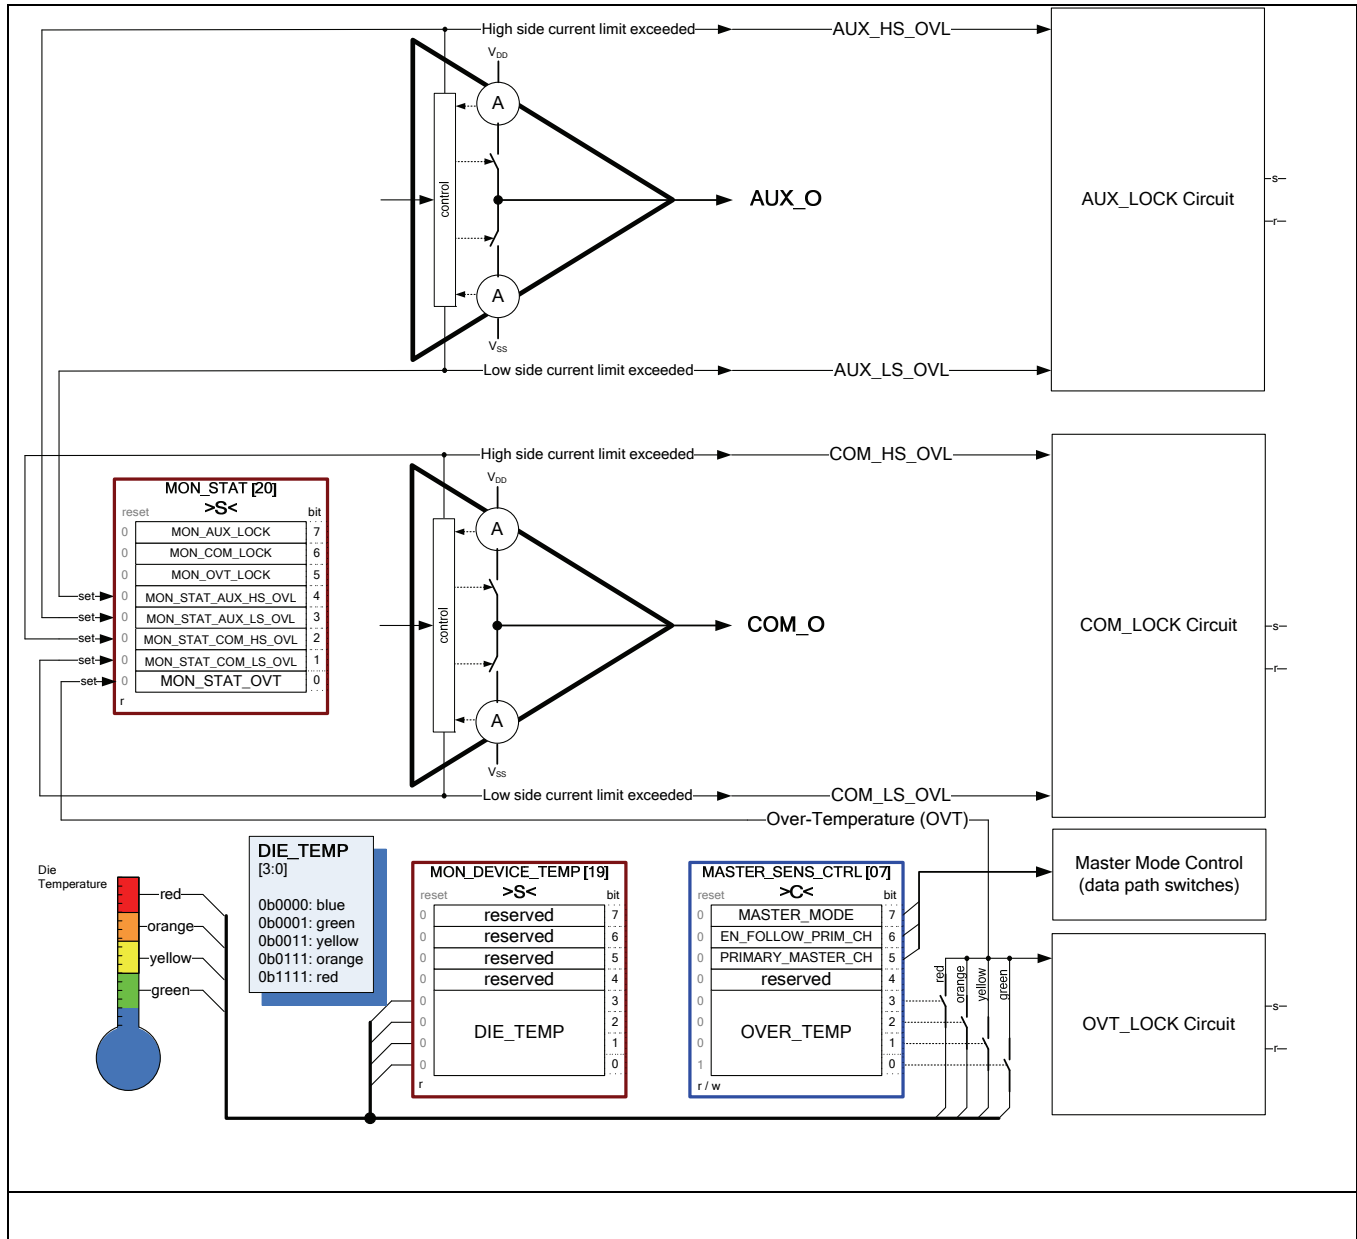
High side current limit exceeded
AUX_HS_OVL
$V_{DD}$
A
control
AUX_O
A
$V_{SS}$
Low side current limit exceeded
AUX_LS_OVL
AUX_LOCK Circuit
s
r

High side current limit exceeded
COM_HS_OVL
$V_{DD}$
A
control
COM_O
A
$V_{SS}$
Low side current limit exceeded
COM_LS_OVL
COM_LOCK Circuit
s
r

MON_STAT [20]
>S<
| reset | | bit |
|---|---|---|
| 0 | MON_AUX_LOCK | 7 |
| 0 | MON_COM_LOCK | 6 |
| 0 | MON_OVT_LOCK | 5 |
| 0 | MON_STAT_AUX_HS_OVL | 4 |
| 0 | MON_STAT_AUX_LS_OVL | 3 |
| 0 | MON_STAT_COM_HS_OVL | 2 |
| 0 | MON_STAT_COM_LS_OVL | 1 |
| 0 | MON_STAT_OVT | 0 |
r
set
set
set
set
set

Over-Temperature (OVT)

Die Temperature
red
orange
yellow
green

DIE_TEMP
[3:0]
0b0000: blue
0b0001: green
0b0011: yellow
0b0111: orange
0b1111: red

MON_DEVICE_TEMP [19]
>S<
| reset | | bit |
|---|---|---|
| 0 | reserved | 7 |
| 0 | reserved | 6 |
| 0 | reserved | 5 |
| 0 | reserved | 4 |
| 0 | DIE_TEMP | 3 |
| 0 | | 2 |
| 0 | | 1 |
| 0 | | 0 |
r

MASTER_SENS_CTRL [07]
>C<
| reset | | bit |
|---|---|---|
| 0 | MASTER_MODE | 7 |
| 0 | EN_FOLLOW_PRIM_CH | 6 |
| 0 | PRIMARY_MASTER_CH | 5 |
| 0 | reserved | 4 |
| 0 | OVER_TEMP | 3 |
| 0 | | 2 |
| 0 | | 1 |
| 1 | | 0 |
r / w

Master Mode Control
(data path switches)
red
orange
yellow
green
OVT_LOCK Circuit
s
r